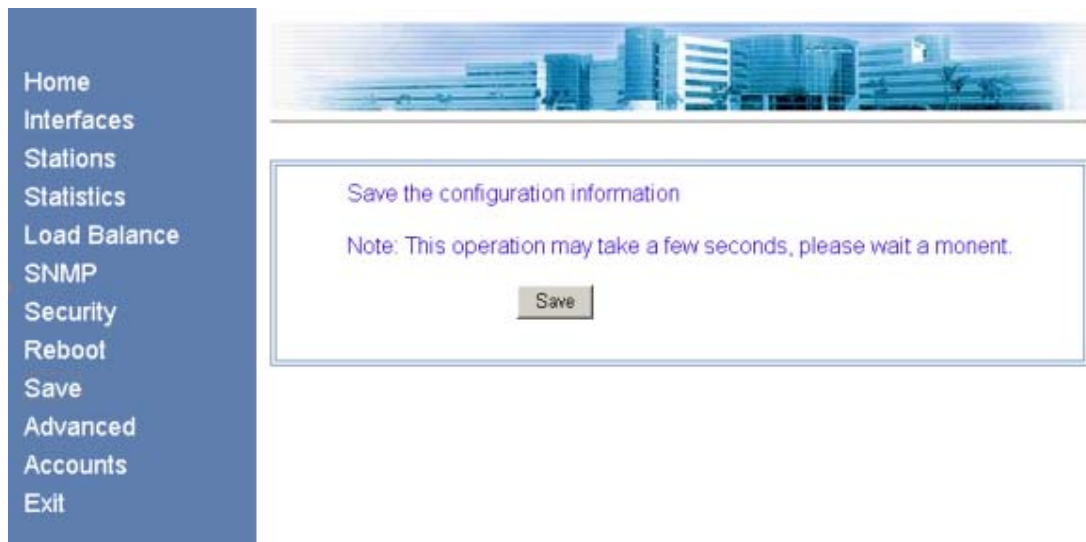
Home
Interfaces
Stations
Statistics
Load Balance
SNMP
Security
Reboot
Save
Advanced
Accounts
Exit

Save the configuration information

Note: This operation may take a few seconds, please wait a monent.

Save